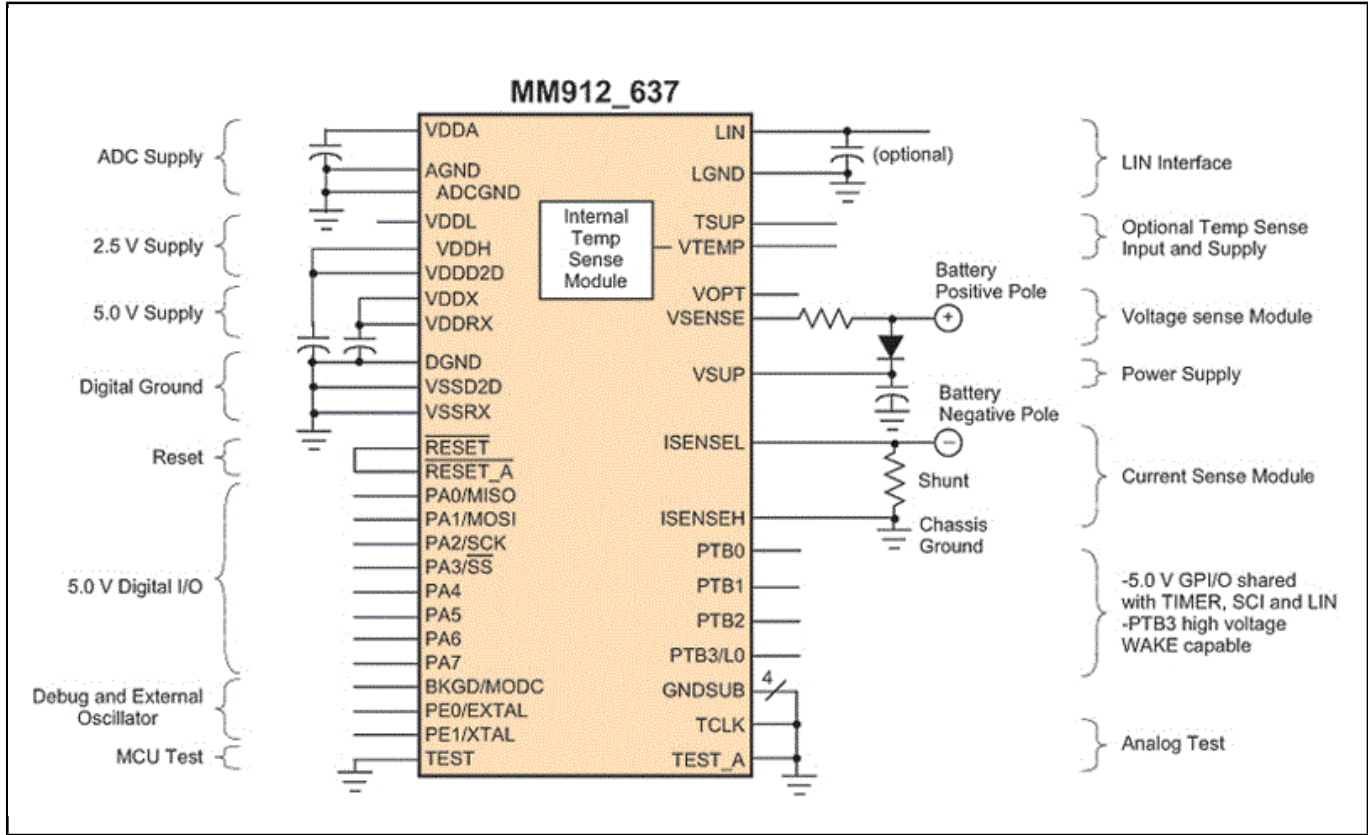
MM912_637

ADC Supply
2.5 V Supply
5.0 V Supply
Digital Ground
Reset
5.0 V Digital I/O
Debug and External Oscillator
MCU Test

VDDA
AGND
ADCGND
VDDL
VDDH
VDDD2D
VDDX
VDDRX
DGND
VSSD2D
VSSRX
$\overline{RESET}$
$\overline{RESET\_A}$
PA0/MISO
PA1/MOSI
PA2/$\overline{SCK}$
PA3/$\overline{SS}$
PA4
PA5
PA6
PA7
BKGD/MODC
PE0/EXTAL
PE1/XTAL
TEST

Internal Temp Sense Module

LIN
LGND
TSUP
VTEMP
VOPT
VSENSE
VSUP
ISENSEL
ISENSEH
PTB0
PTB1
PTB2
PTB3/L0
GNDSUB
TCLK
TEST_A

(optional)
Battery Positive Pole
+
Battery Negative Pole
−
Shunt
Chassis Ground
4

LIN Interface
Optional Temp Sense Input and Supply
Voltage sense Module
Power Supply
Current Sense Module
-5.0 V GPI/O shared with TIMER, SCI and LIN
-PTB3 high voltage WAKE capable
Analog Test